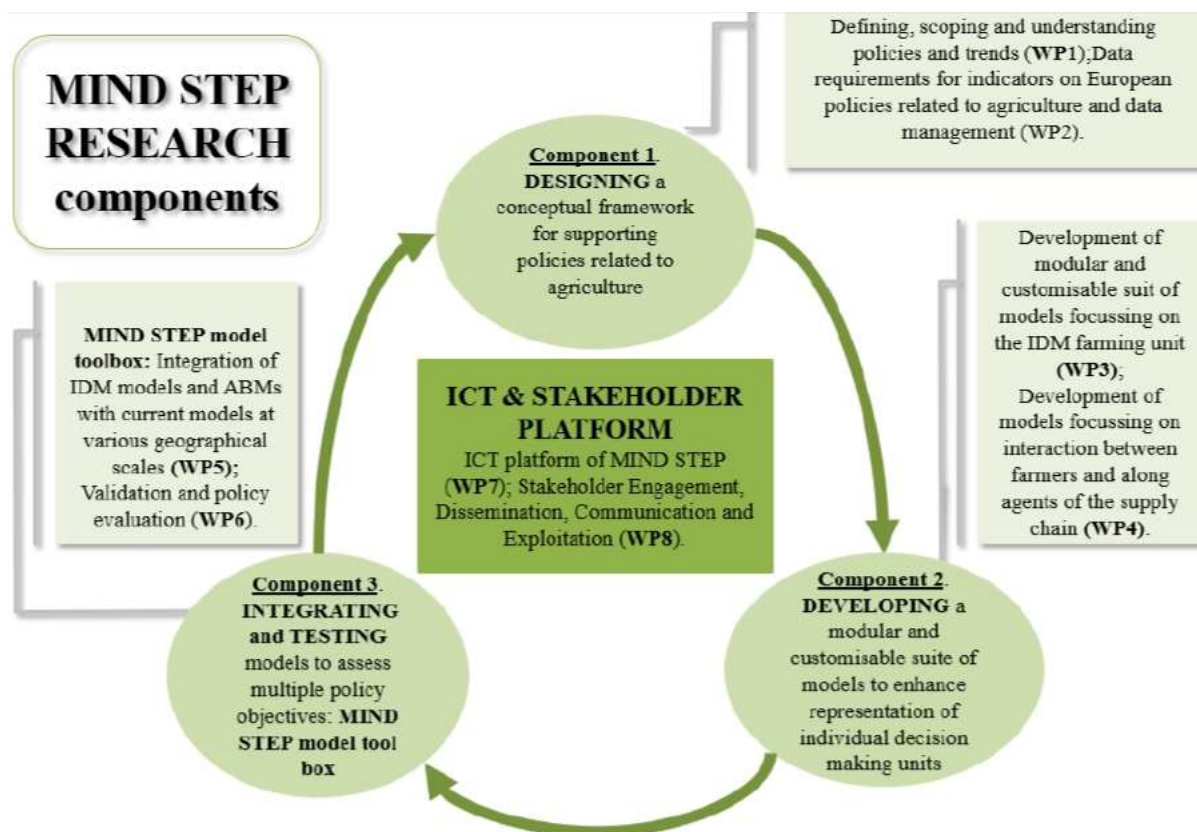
MIND STEP RESEARCH components

Defining, scoping and understanding policies and trends (WP1);Data requirements for indicators on European policies related to agriculture and data management (WP2).

Component 1. DESIGNING a conceptual framework for supporting policies related to agriculture

Development of modular and customisable suit of models focussing on the IDM farming unit (WP3); Development of models focussing on interaction between farmers and along agents of the supply chain (WP4).

MIND STEP model toolbox: Integration of IDM models and ABMs with current models at various geographical scales (WP5); Validation and policy evaluation (WP6).

ICT & STAKEHOLDER PLATFORM
ICT platform of MIND STEP (WP7); Stakeholder Engagement, Dissemination, Communication and Exploitation (WP8).

Component 3. INTEGRATING and TESTING models to assess multiple policy objectives: MIND STEP model tool box

Component 2. DEVELOPING a modular and customisable suite of models to enhance representation of individual decision making units